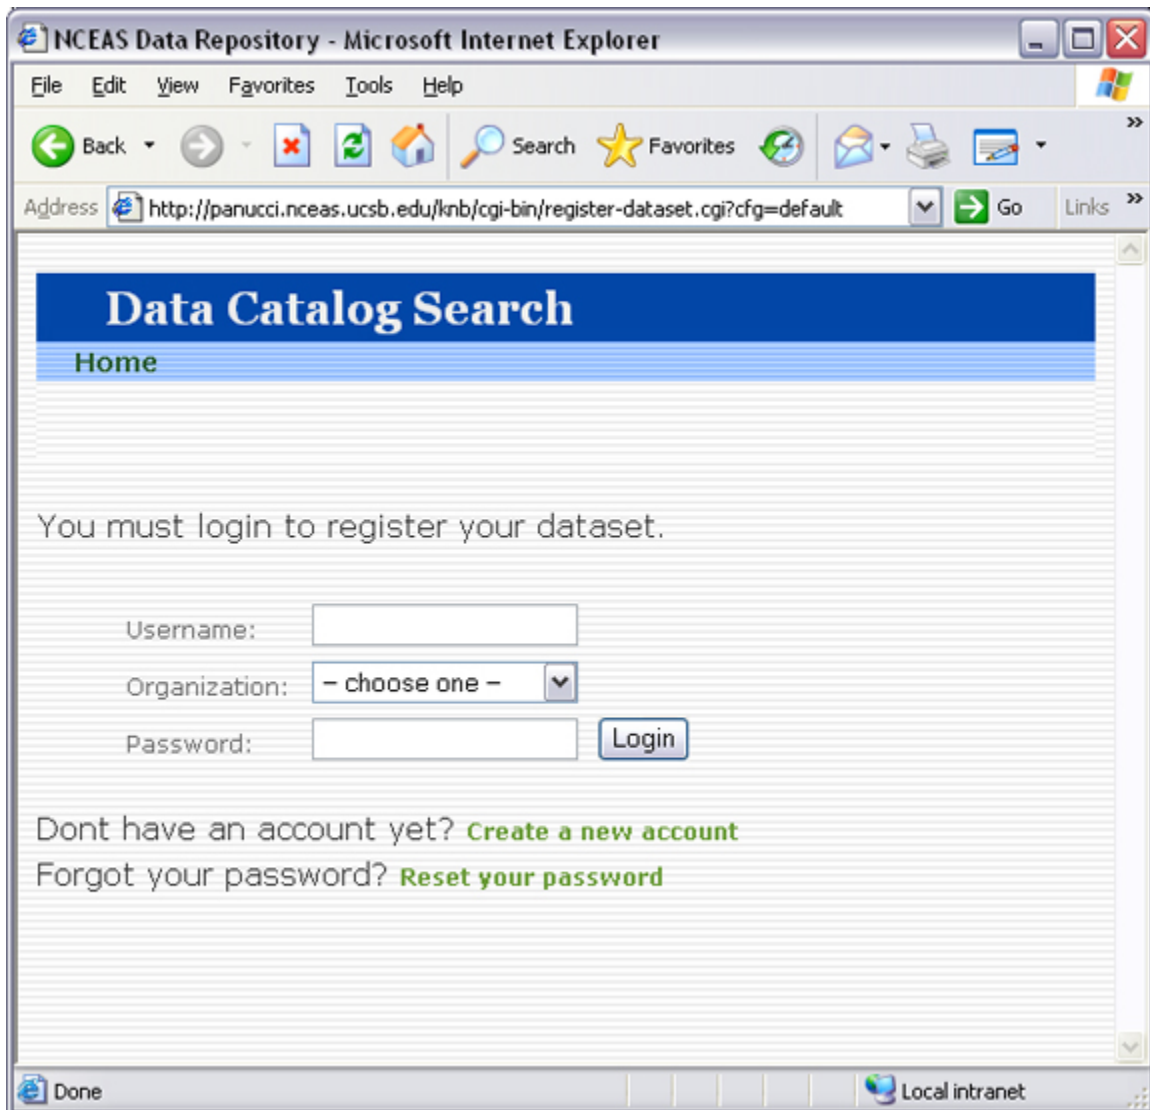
NCEAS Data Repository - Microsoft Internet Explorer

File Edit View Favorites Tools Help

Back Search Favorites

Address http://panucci.nceas.ucsb.edu/knb/cgi-bin/register-dataset.cgi?cfg=default Go Links

Data Catalog Search

Home

You must login to register your dataset.

Username:

Organization: – choose one –

Password: Login

Dont have an account yet? Create a new account

Forgot your password? Reset your password

Done Local intranet